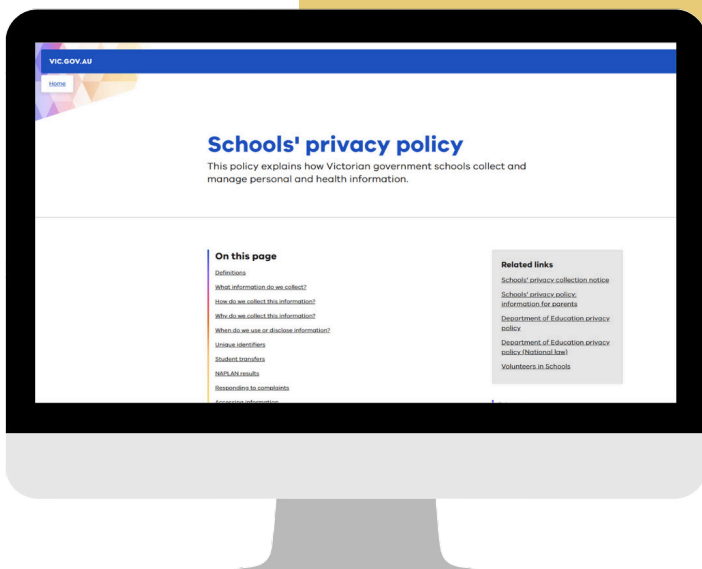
VIC.GOV.AU

Home

# Schools' privacy policy

This policy explains how Victorian government schools collect and manage personal and health information.

On this page

Definitions

What information do we collect?

How do we collect this information?

Why do we collect this information?

When do we use or disclose information?

Unique identifiers

Student transfers

NAPLAN results

Responding to complaints

Accessing information

Related links

Schools' privacy collection notice

Schools' privacy policy: information for parents

Department of Education privacy policy

Department of Education privacy policy (National law)

Volunteers in Schools